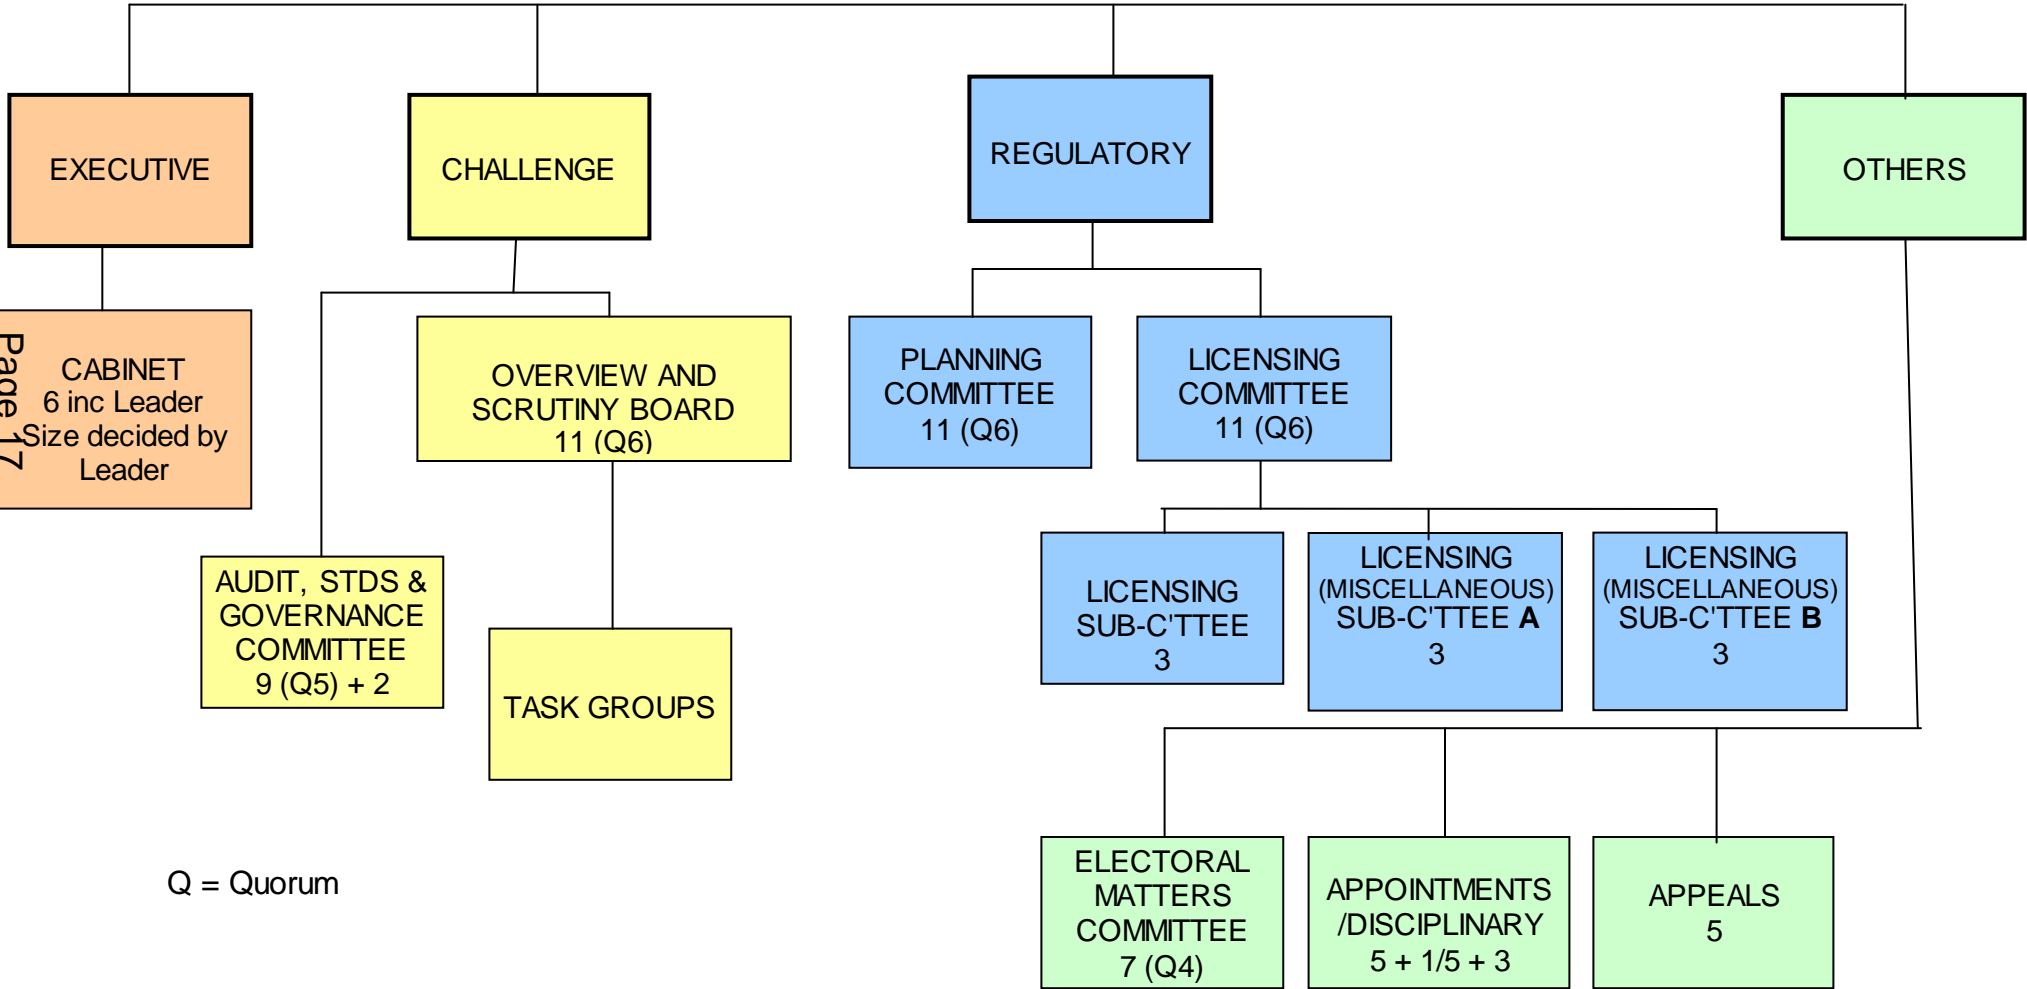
EXECUTIVE

CHALLENGE

REGULATORY

OTHERS

CABINET
6 inc Leader
Size decided by Leader

Page 17

OVERVIEW AND SCRUTINY BOARD
11 (Q6)

PLANNING COMMITTEE
11 (Q6)

LICENSING COMMITTEE
11 (Q6)

AUDIT, STDS & GOVERNANCE COMMITTEE
9 (Q5) + 2

TASK GROUPS

LICENSING SUB-C'TTEE
3

LICENSING (MISCELLANEOUS) SUB-C'TTEE **A**
3

LICENSING (MISCELLANEOUS) SUB-C'TTEE **B**
3

Q = Quorum

ELECTORAL MATTERS COMMITTEE
7 (Q4)

APPOINTMENTS /DISCIPLINARY
5 + 1/5 + 3

APPEALS
5